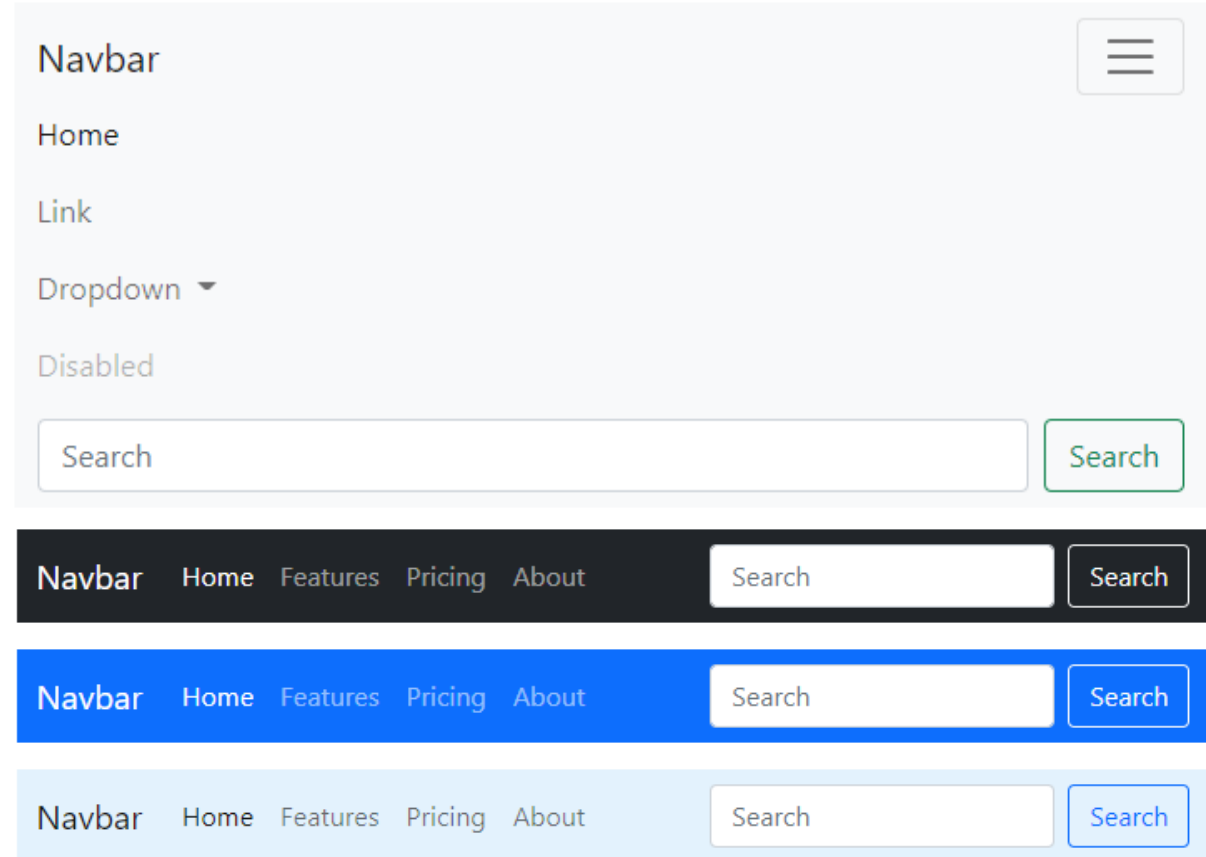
Navbar

Home

Link

Dropdown

Disabled

Search Search

Navbar Home Features Pricing About Search Search

Navbar Home Features Pricing About Search Search

Navbar Home Features Pricing About Search Search